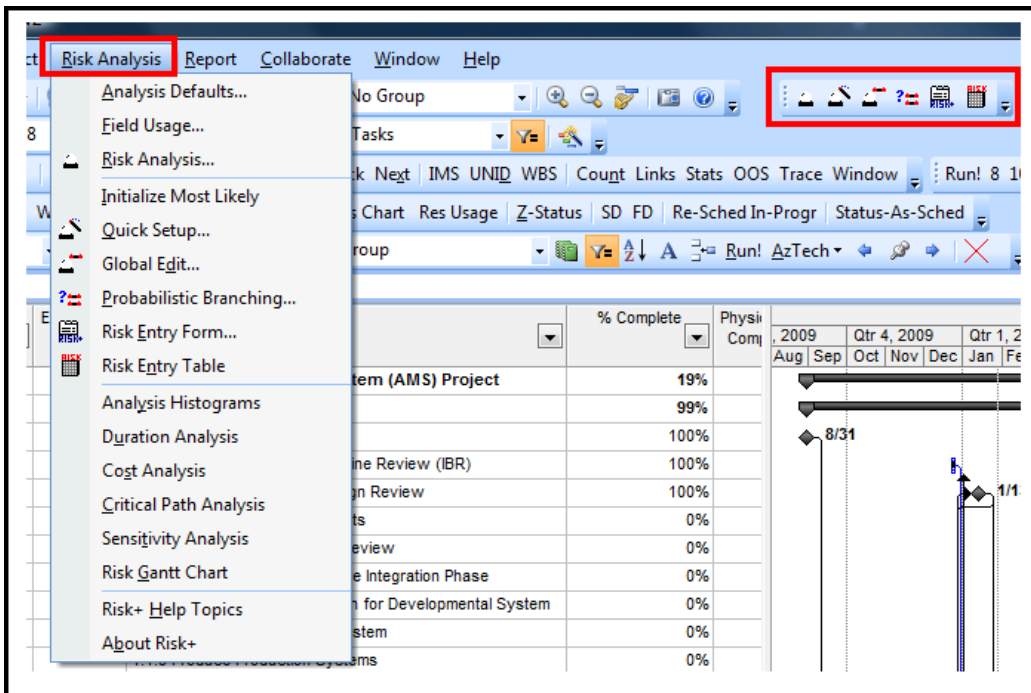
ct Risk Analysis Report Collaborate Window Help

Analysis Defaults...
Field Usage...
Risk Analysis...
Initialize Most Likely
Quick Setup...
Global Edit...
Probabilistic Branching...
Risk Entry Form...
Risk Entry Table
Analysis Histograms
Duration Analysis
Cost Analysis
Critical Path Analysis
Sensitivity Analysis
Risk Gantt Chart
Risk+ Help Topics
About Risk+

No Group
Tasks
k Next IMS UNID WBS Count Links Stats OOS Trace Window Run! 8 1
s Chart Res Usage Z-Status SD FD Re-Sched In-Progr Status-As-Sched
roup Run! AzTech

| | % Complete | Physi Comp |
|---|---|---|
| tem (AMS) Project | 19% | |
| | 99% | |
| | 100% | |
| ine Review (IBR) | 100% | |
| gn Review | 100% | |
| ts | 0% | |
| eview | 0% | |
| e Integration Phase | 0% | |
| n for Developmental System | 0% | |
| stem | 0% | |
| stems | 0% | |

, 2009 Qtr 4, 2009 Qtr 1, 2
Aug Sep Oct Nov Dec Jan Fe
8/31
1/1